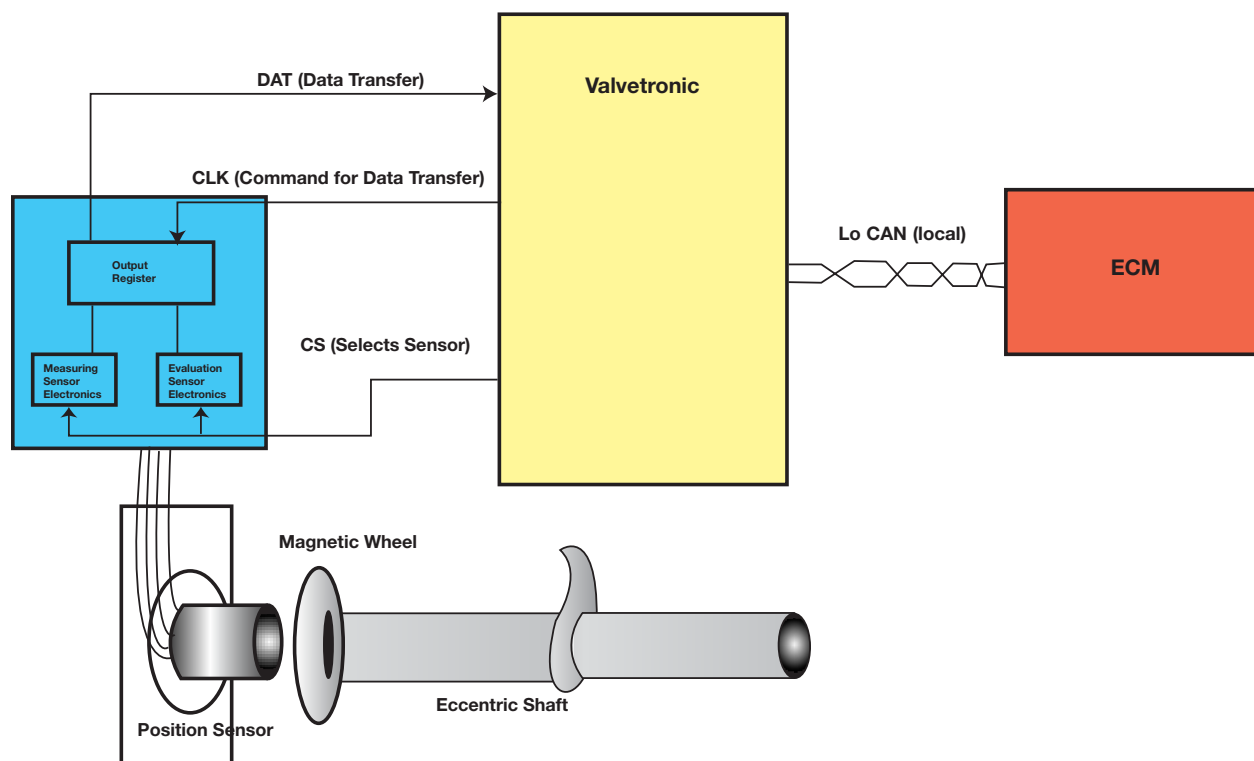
DAT (Data Transfer)

Valvetronic

CLK (Command for Data Transfer)

Lo CAN (local)

ECM

Output Register

CS (Selects Sensor)

Measuring Sensor Electronics

Evaluation Sensor Electronics

Magnetic Wheel

Eccentric Shaft

Position Sensor